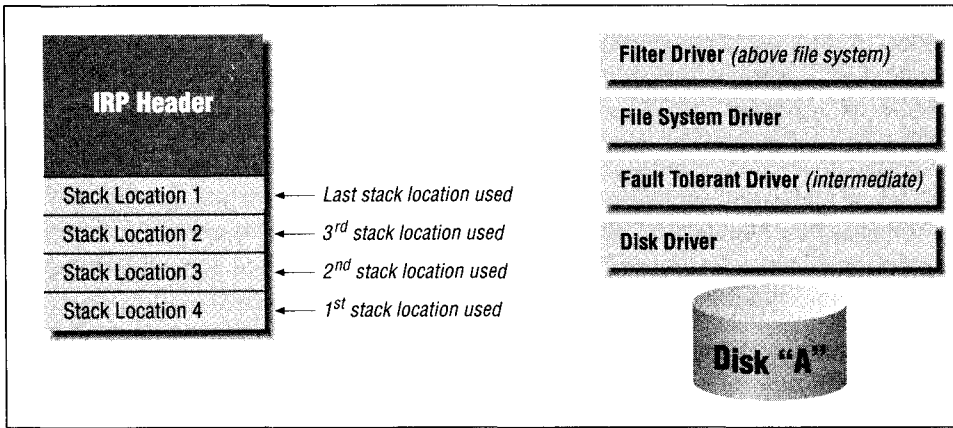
IRP Header

Stack Location 1 ← Last stack location used
Stack Location 2 ← $3^{rd}$ stack location used
Stack Location 3 ← $2^{nd}$ stack location used
Stack Location 4 ← $1^{st}$ stack location used

Filter Driver (above file system)

File System Driver

Fault Tolerant Driver (intermediate)

Disk Driver

Disk "A"